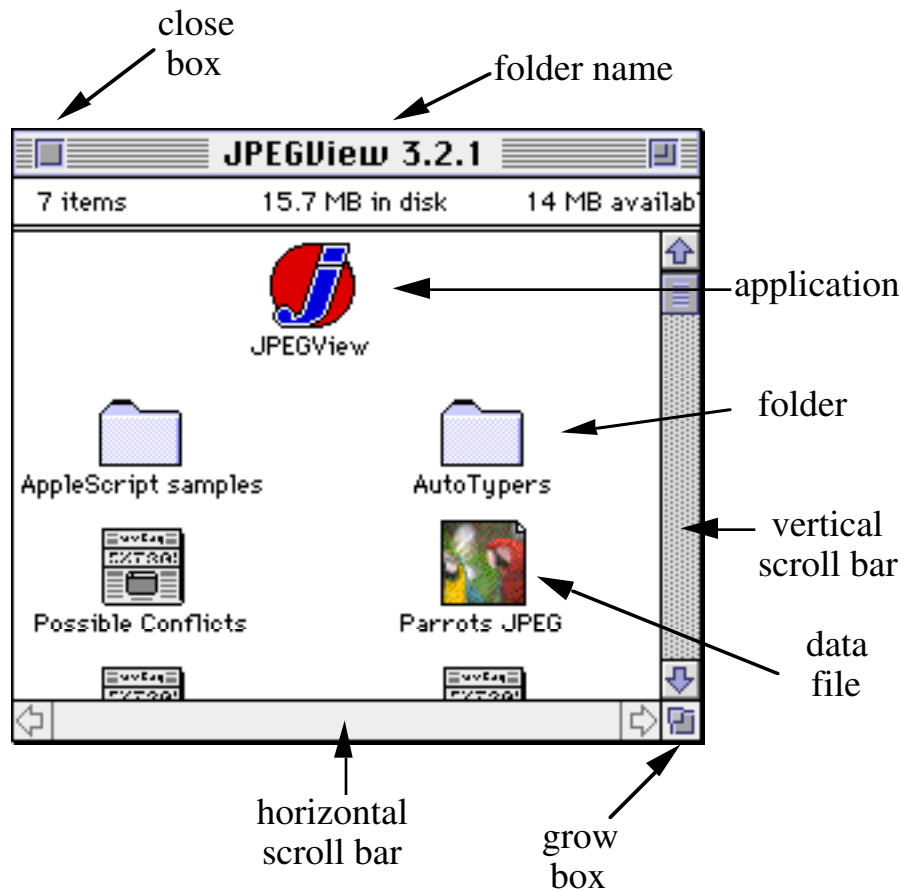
close box

folder name

JPEGView 3.2.1

7 items

15.7 MB in disk

14 MB availab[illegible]

JPEGView

application

folder

AppleScript samples

AutoTypers

vertical scroll bar

Possible Conflicts

Parrots JPEG

data file

horizontal scroll bar

grow box